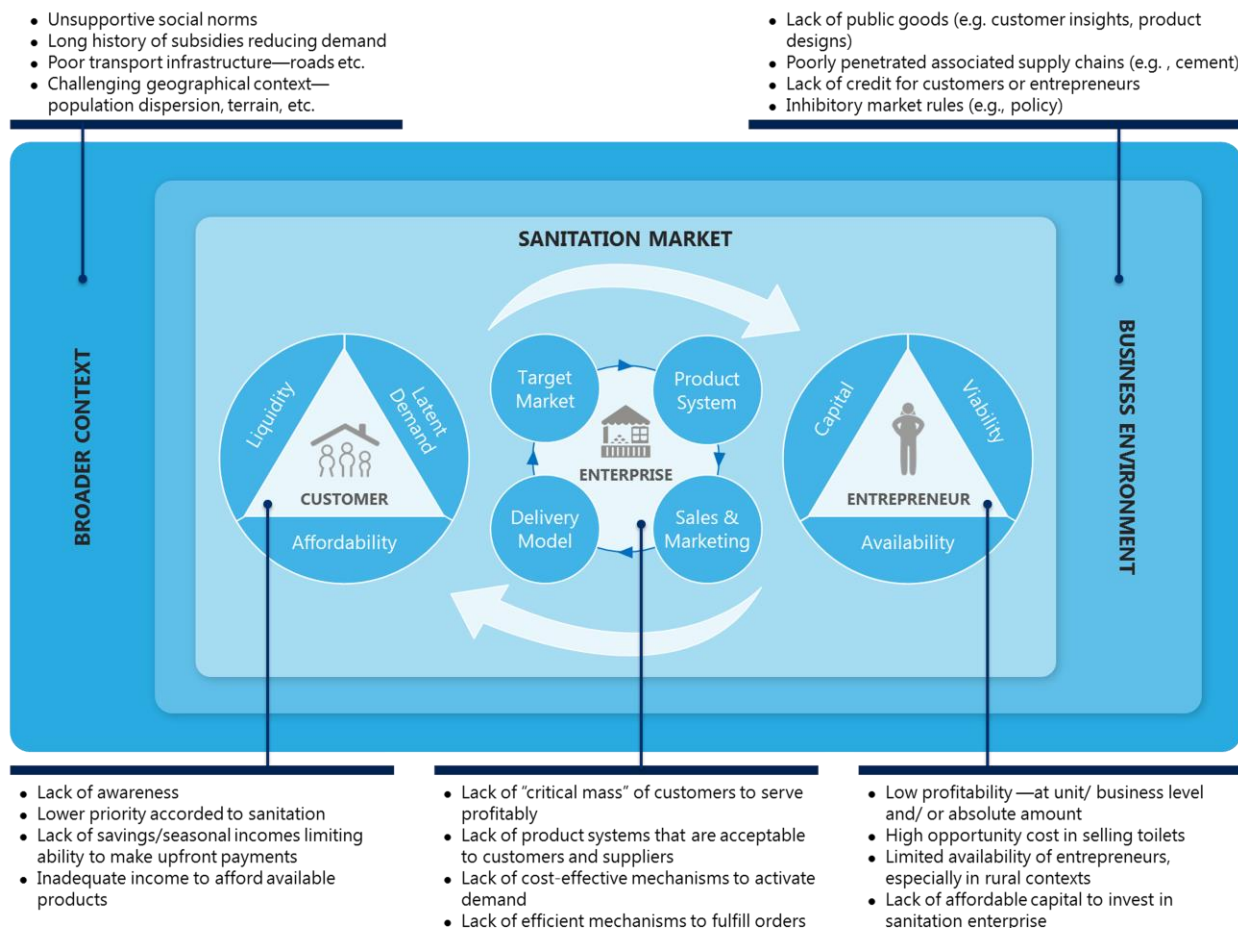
- Unsupportive social norms
- Long history of subsidies reducing demand
- Poor transport infrastructure—roads etc.
- Challenging geographical context—population dispersion, terrain, etc.

- Lack of public goods (e.g. customer insights, product designs)
- Poorly penetrated associated supply chains (e.g. , cement)
- Lack of credit for customers or entrepreneurs
- Inhibitory market rules (e.g., policy)

BROADER CONTEXT

SANITATION MARKET

BUSINESS ENVIRONMENT

Liquidity
Latent Demand
CUSTOMER
Affordability

Target Market
Product System
ENTERPRISE
Delivery Model
Sales & Marketing

Capital
Viability
ENTREPRENEUR
Availability

- Lack of awareness
- Lower priority accorded to sanitation
- Lack of savings/seasonal incomes limiting ability to make upfront payments
- Inadequate income to afford available products

- Lack of "critical mass" of customers to serve profitably
- Lack of product systems that are acceptable to customers and suppliers
- Lack of cost-effective mechanisms to activate demand
- Lack of efficient mechanisms to fulfill orders

- Low profitability —at unit/ business level and/ or absolute amount
- High opportunity cost in selling toilets
- Limited availability of entrepreneurs, especially in rural contexts
- Lack of affordable capital to invest in sanitation enterprise